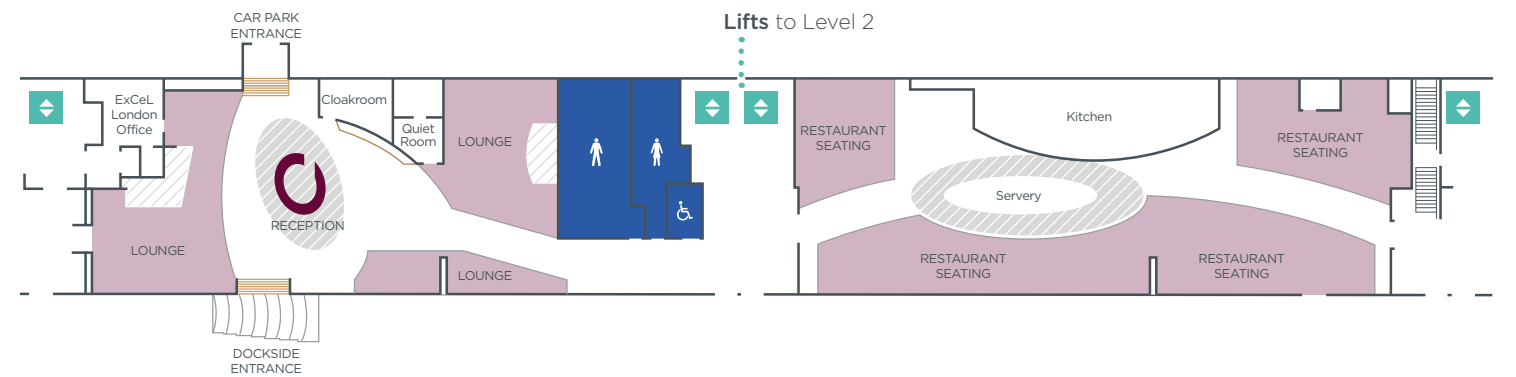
CAR PARK ENTRANCE

Lifts to Level 2

ExCeL London Office

Cloakroom

Quiet Room

LOUNGE

RESTAURANT SEATING

Kitchen

RESTAURANT SEATING

RECEPTION

Servery

LOUNGE

LOUNGE

RESTAURANT SEATING

RESTAURANT SEATING

DOCKSIDE ENTRANCE